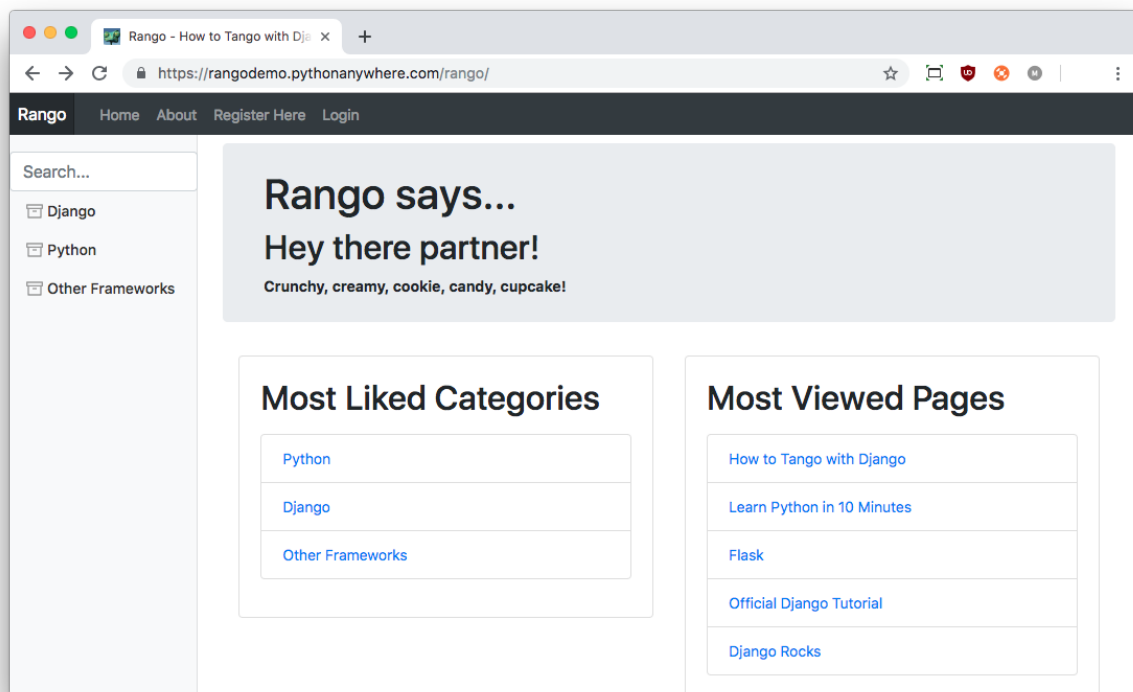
Rango - How to Tango with Dja ×

https://rangodemo.pythonanywhere.com/rango/

Rango Home About Register Here Login

Search...

Django

Python

Other Frameworks

Rango says...

Hey there partner!

Crunchy, creamy, cookie, candy, cupcake!

Most Liked Categories

Python

Django

Other Frameworks

Most Viewed Pages

How to Tango with Django

Learn Python in 10 Minutes

Flask

Official Django Tutorial

Django Rocks